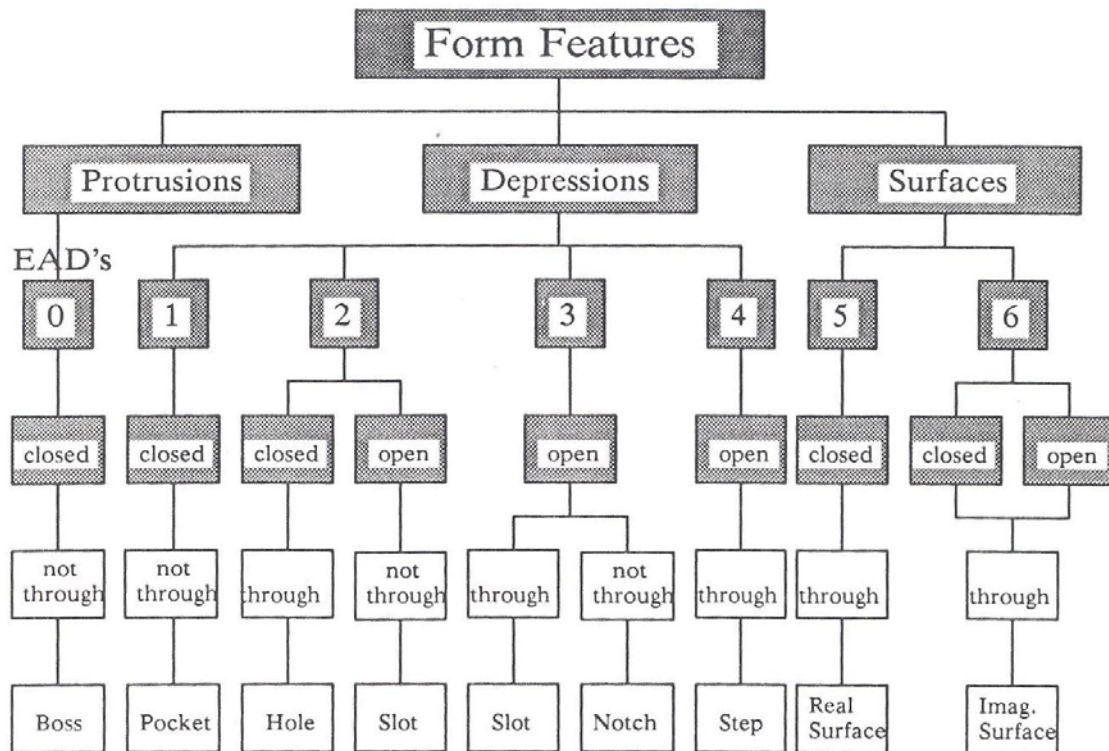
Form Features

Protrusions

Depressions

Surfaces

EAD's

0

1

2

3

4

5

6

closed

closed

closed

open

open

open

closed

closed

open

not through

not through

through

not through

through

not through

through

through

through

Boss

Pocket

Hole

Slot

Slot

Notch

Step

Real Surface

Imag. Surface